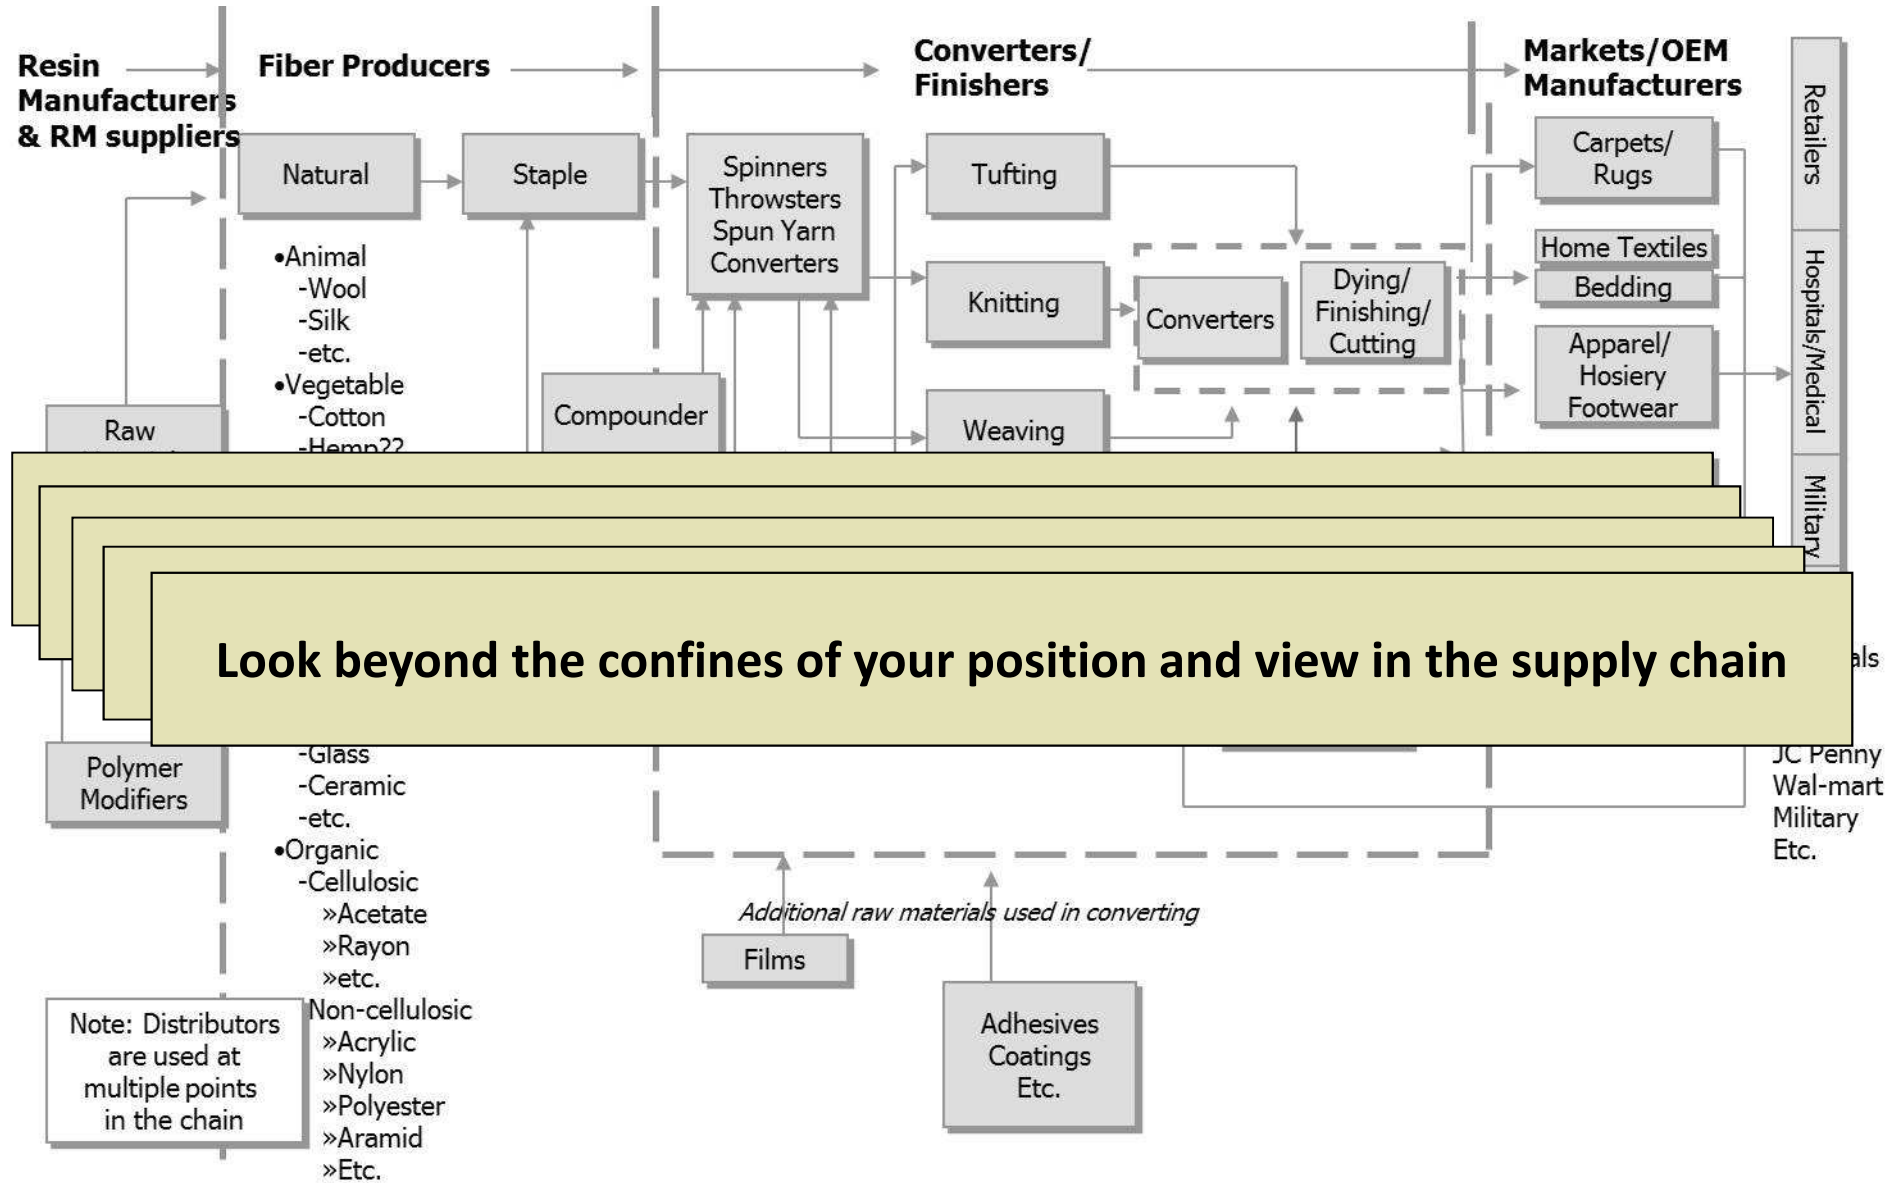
Resin Manufacturers & RM suppliers

Fiber Producers

Converters/ Finishers

Markets/OEM Manufacturers

Retailers

Hospitals/Medical

Military

Natural

Staple

Spinners Throwsters Spun Yarn Converters

Tufting

Knitting

Weaving

Converters

Dying/ Finishing/ Cutting

Carpets/ Rugs

Home Textiles

Bedding

Apparel/ Hosiery Footwear

Compounder

Raw

•Animal
-Wool
-Silk
-etc.
•Vegetable
-Cotton
-Hemp??

Look beyond the confines of your position and view in the supply chain

als

Polymer Modifiers

-Glass
-Ceramic
-etc.
•Organic
-Cellulosic
»Acetate
»Rayon
»etc.
Non-cellulosic
»Acrylic
»Nylon
»Polyester
»Aramid
»Etc.

JC Penny
Wal-mart
Military
Etc.

Additional raw materials used in converting

Films

Adhesives Coatings Etc.

Note: Distributors are used at multiple points in the chain